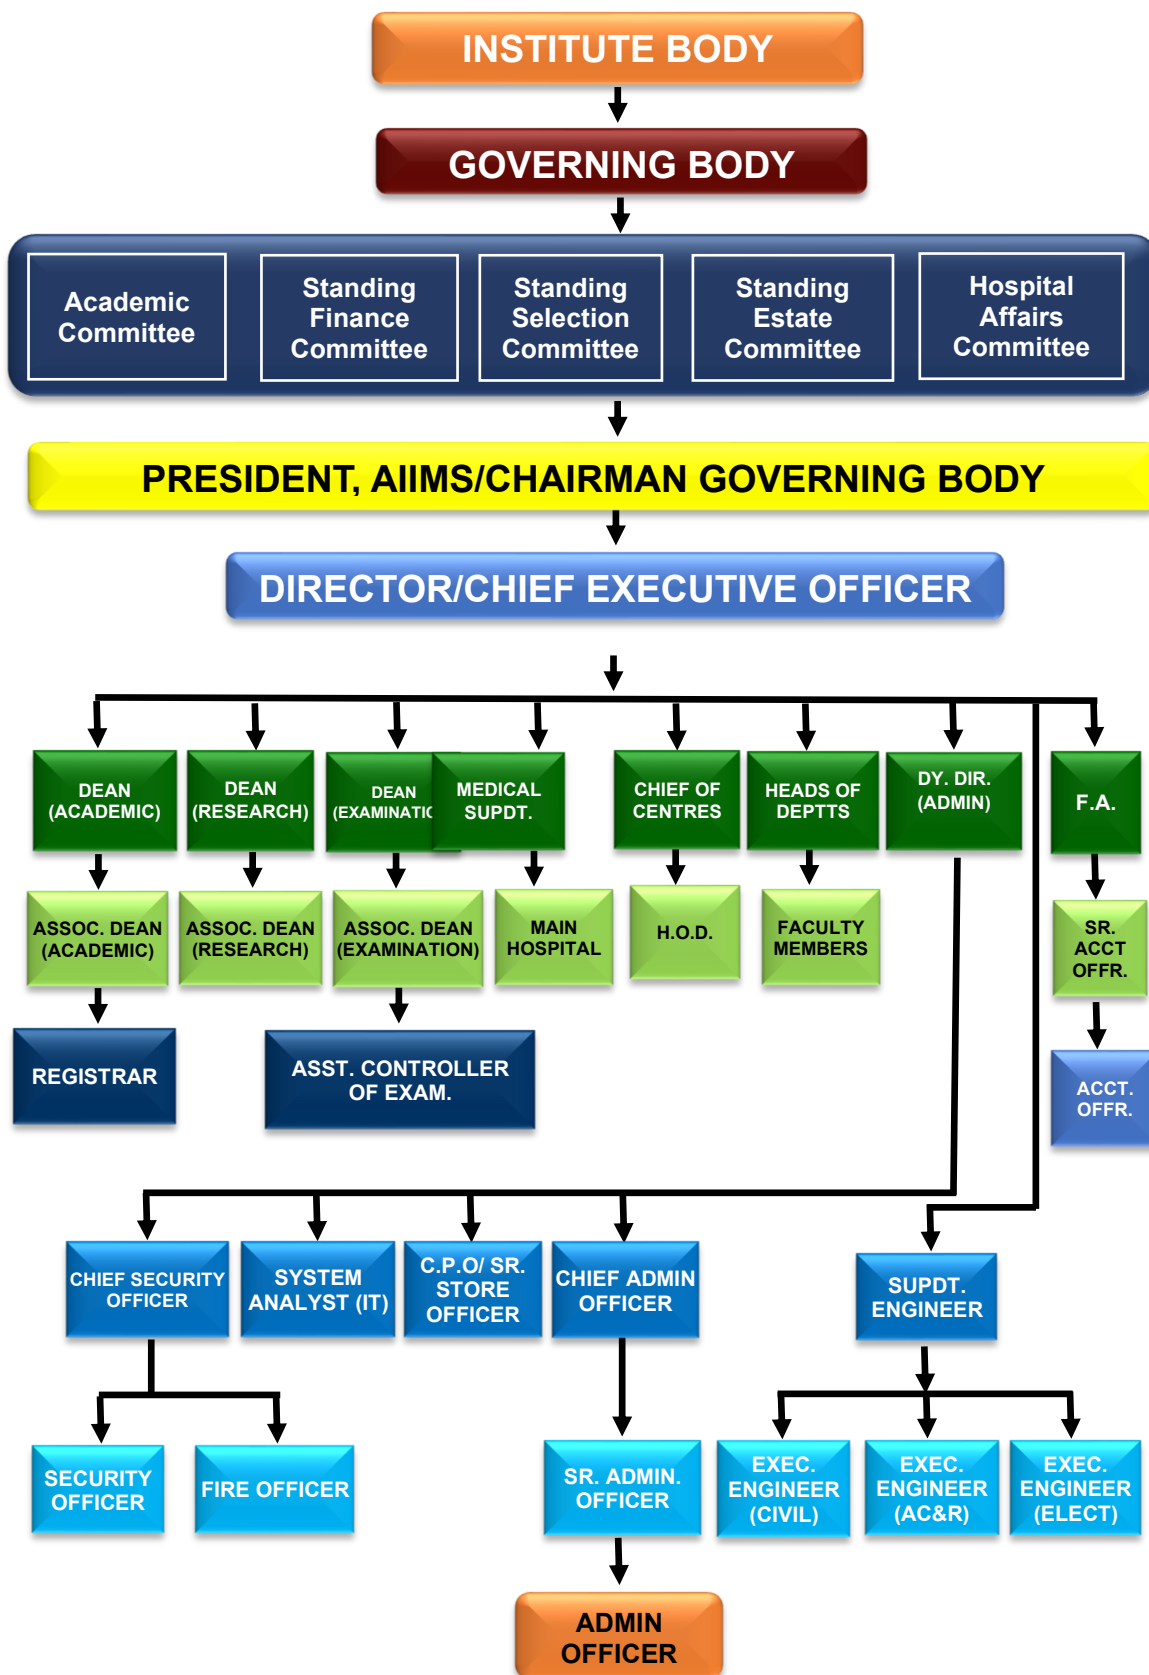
INSTITUTE BODY

GOVERNING BODY

Academic Committee

Standing Finance Committee

Standing Selection Committee

Standing Estate Committee

Hospital Affairs Committee

PRESIDENT, AIIMS/CHAIRMAN GOVERNING BODY

DIRECTOR/CHIEF EXECUTIVE OFFICER

DEAN (ACADEMIC)

DEAN (RESEARCH)

DEAN (EXAMINATIC

MEDICAL SUPDT.

CHIEF OF CENTRES

HEADS OF DEPTTS

DY. DIR. (ADMIN)

F.A.

ASSOC. DEAN (ACADEMIC)

ASSOC. DEAN (RESEARCH)

ASSOC. DEAN (EXAMINATION)

MAIN HOSPITAL

H.O.D.

FACULTY MEMBERS

SR. ACCT OFFR.

REGISTRAR

ASST. CONTROLLER OF EXAM.

ACCT. OFFR.

CHIEF SECURITY OFFICER

SYSTEM ANALYST (IT)

C.P.O/ SR. STORE OFFICER

CHIEF ADMIN OFFICER

SUPDT. ENGINEER

SECURITY OFFICER

FIRE OFFICER

SR. ADMIN. OFFICER

EXEC. ENGINEER (CIVIL)

EXEC. ENGINEER (AC&R)

EXEC. ENGINEER (ELECT)

ADMIN OFFICER